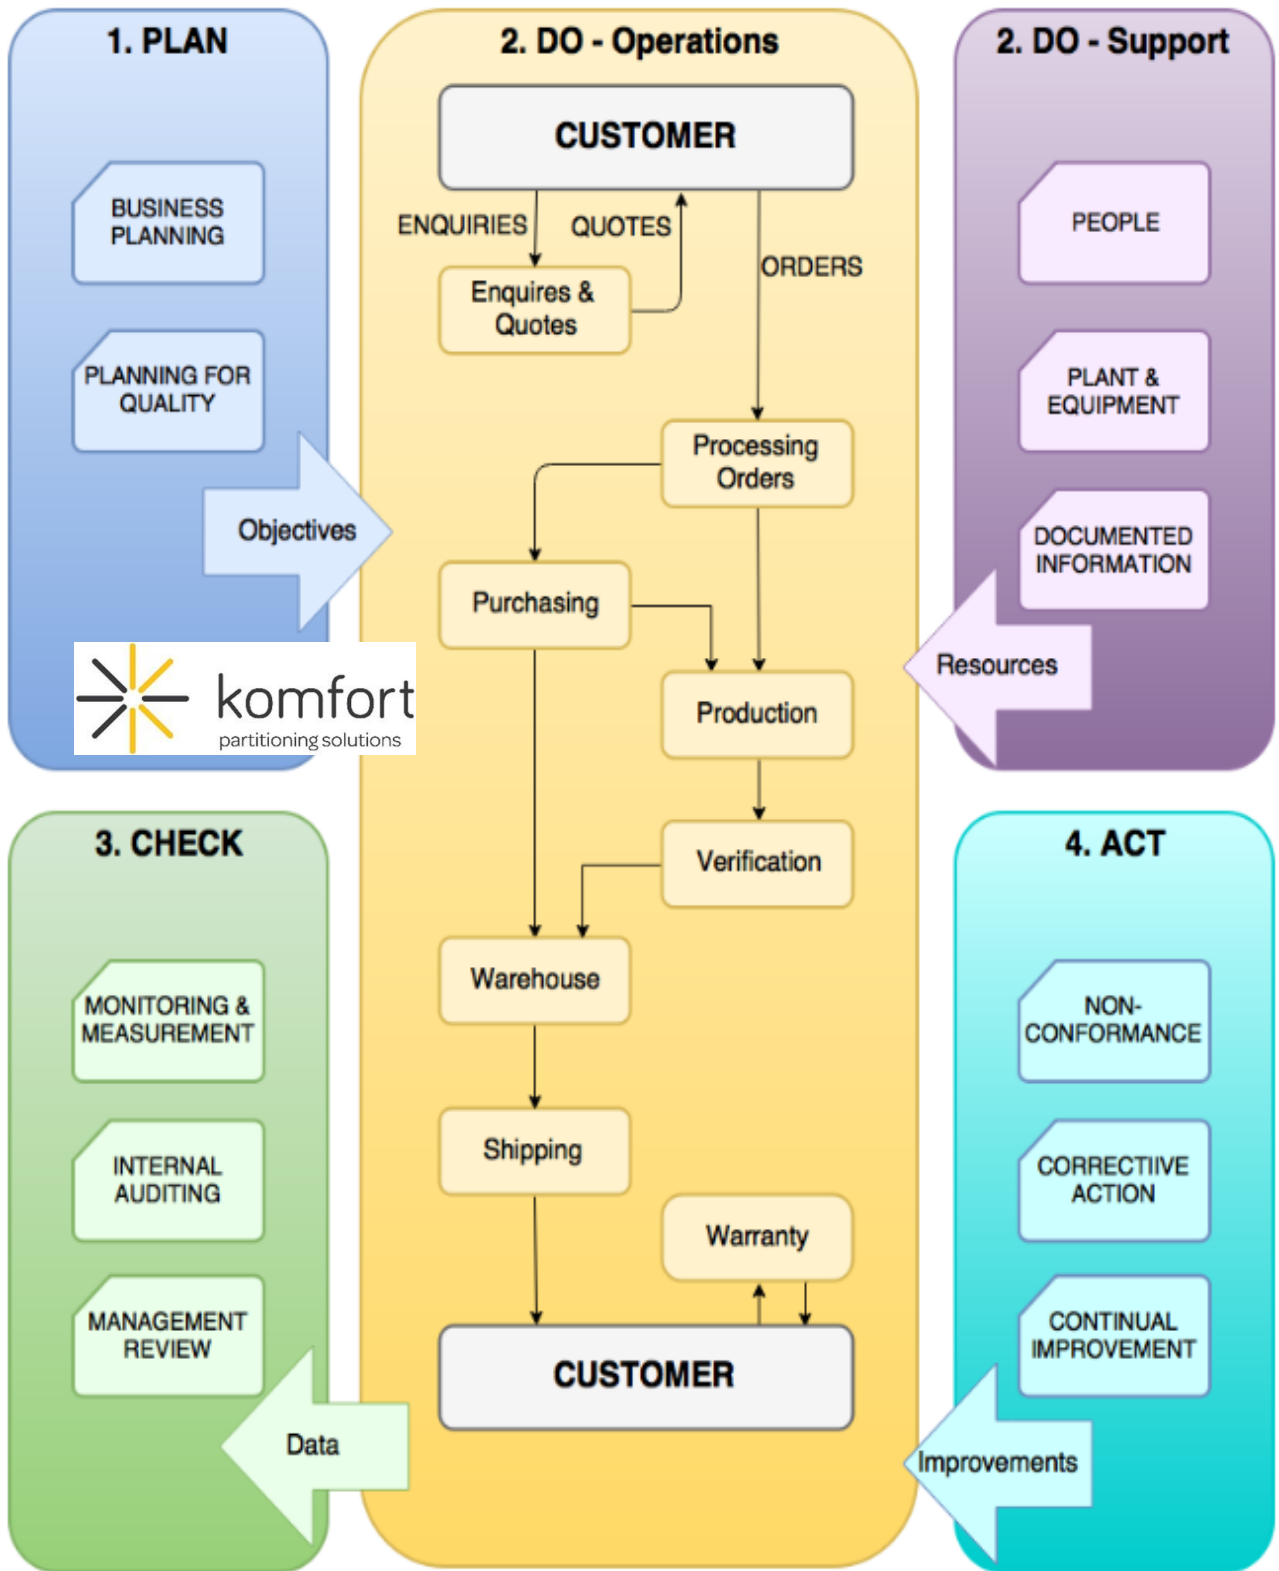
1. PLAN

BUSINESS PLANNING

PLANNING FOR QUALITY

Objectives

komfort
partitioning solutions

2. DO - Operations

CUSTOMER

ENQUIRIES

QUOTES

ORDERS

Enquires & Quotes

Processing Orders

Purchasing

Production

Verification

Warehouse

Shipping

Warranty

CUSTOMER

2. DO - Support

PEOPLE

PLANT & EQUIPMENT

DOCUMENTED INFORMATION

Resources

3. CHECK

MONITORING & MEASUREMENT

INTERNAL AUDITING

MANAGEMENT REVIEW

Data

4. ACT

NON-CONFORMANCE

CORRECTIIVE ACTION

CONTINUAL IMPROVEMENT

Improvements